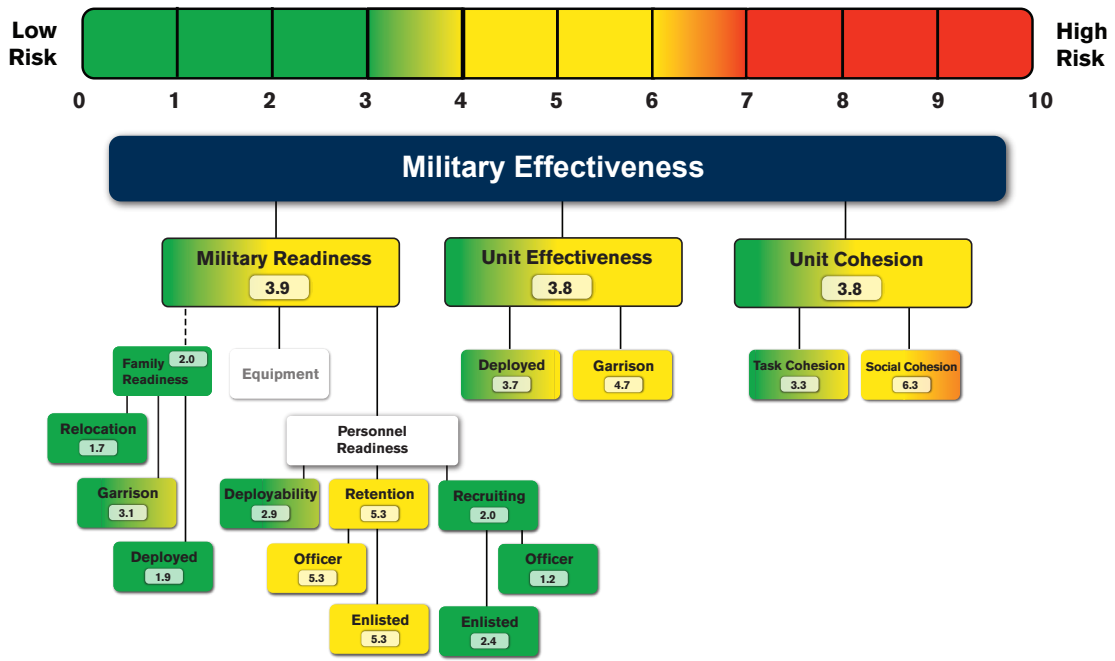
Low Risk

High Risk

0 1 2 3 4 5 6 7 8 9 10

Military Effectiveness

Military Readiness
3.9

Unit Effectiveness
3.8

Unit Cohesion
3.8

Family Readiness
2.0

Equipment

Relocation
1.7

Garrison
3.1

Deployed
1.9

Personnel Readiness

Deployability
2.9

Retention
5.3

Officer
5.3

Enlisted
5.3

Recruiting
2.0

Officer
1.2

Enlisted
2.4

Deployed
3.7

Garrison
4.7

Task Cohesion
3.3

Social Cohesion
6.3